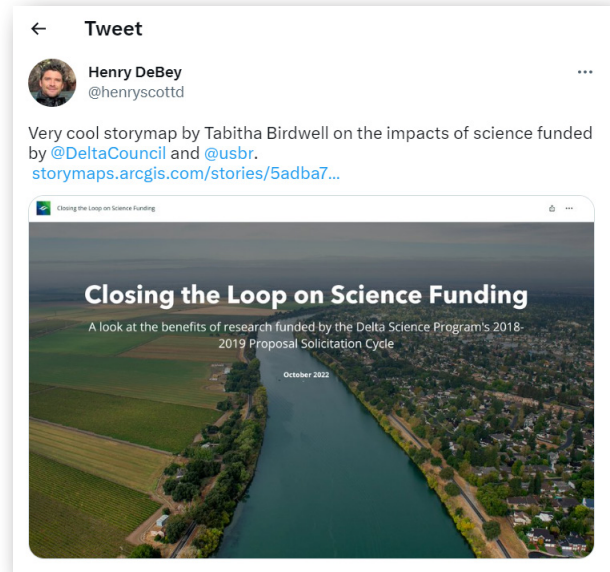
← Tweet

Henry DeBey
@henryscottd

···

Very cool storymap by Tabitha Birdwell on the impacts of science funded by @DeltaCouncil and @usbr.
storymaps.arcgis.com/stories/5adba7...

Closing the Loop on Science Funding

Closing the Loop on Science Funding

A look at the benefits of research funded by the Delta Science Program's 2018-2019 Proposal Solicitation Cycle

October 2022